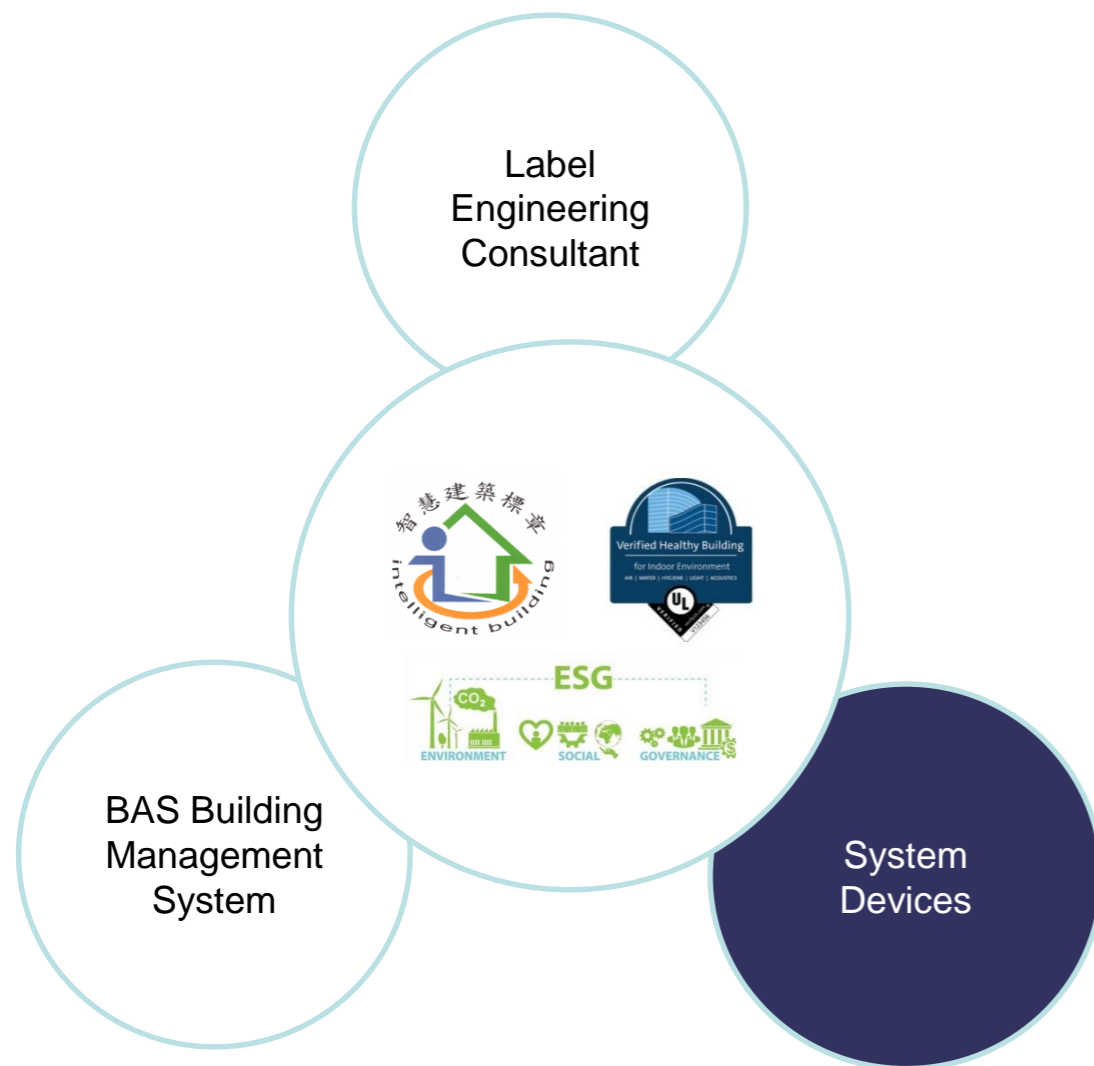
Label Engineering Consultant

智慧建築標章

intelligent building

Verified Healthy Building

for Indoor Environment

AIR | WATER | HYGIENE | LIGHT | ACOUSTICS

UL

VERIFIED

ESG

$CO_2$

ENVIRONMENT

SOCIAL

GOVERNANCE

BAS Building Management System

System Devices